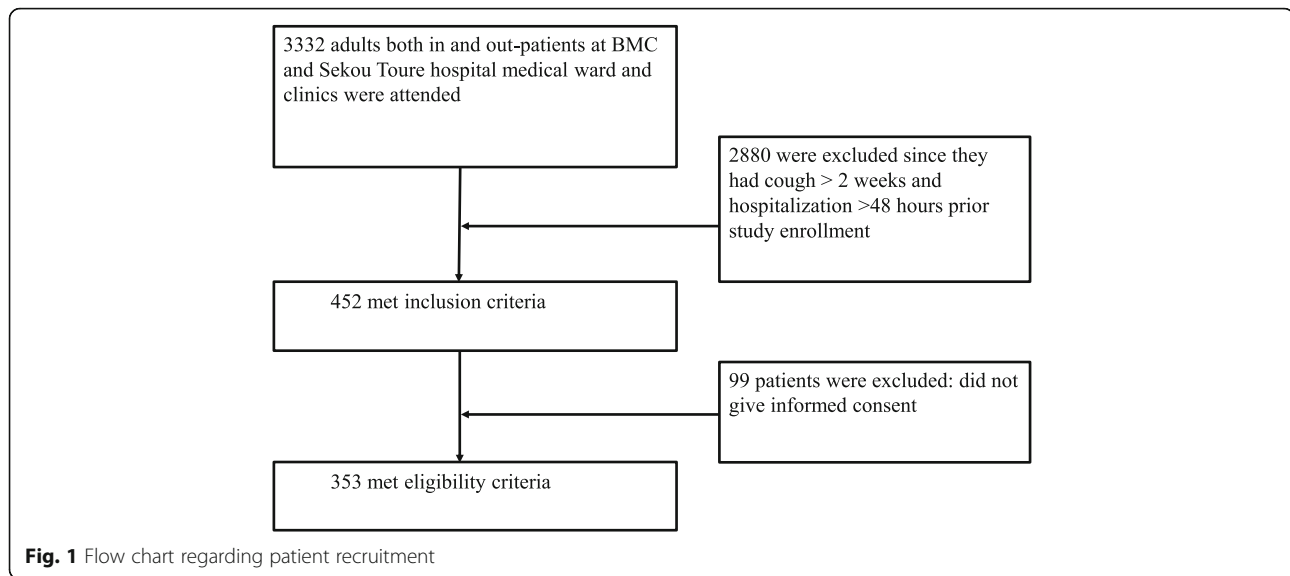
3332 adults both in and out-patients at BMC and Sekou Toure hospital medical ward and clinics were attended

2880 were excluded since they had cough > 2 weeks and hospitalization >48 hours prior study enrollment

452 met inclusion criteria

99 patients were excluded: did not give informed consent

353 met eligibility criteria

**Fig. 1** Flow chart regarding patient recruitment